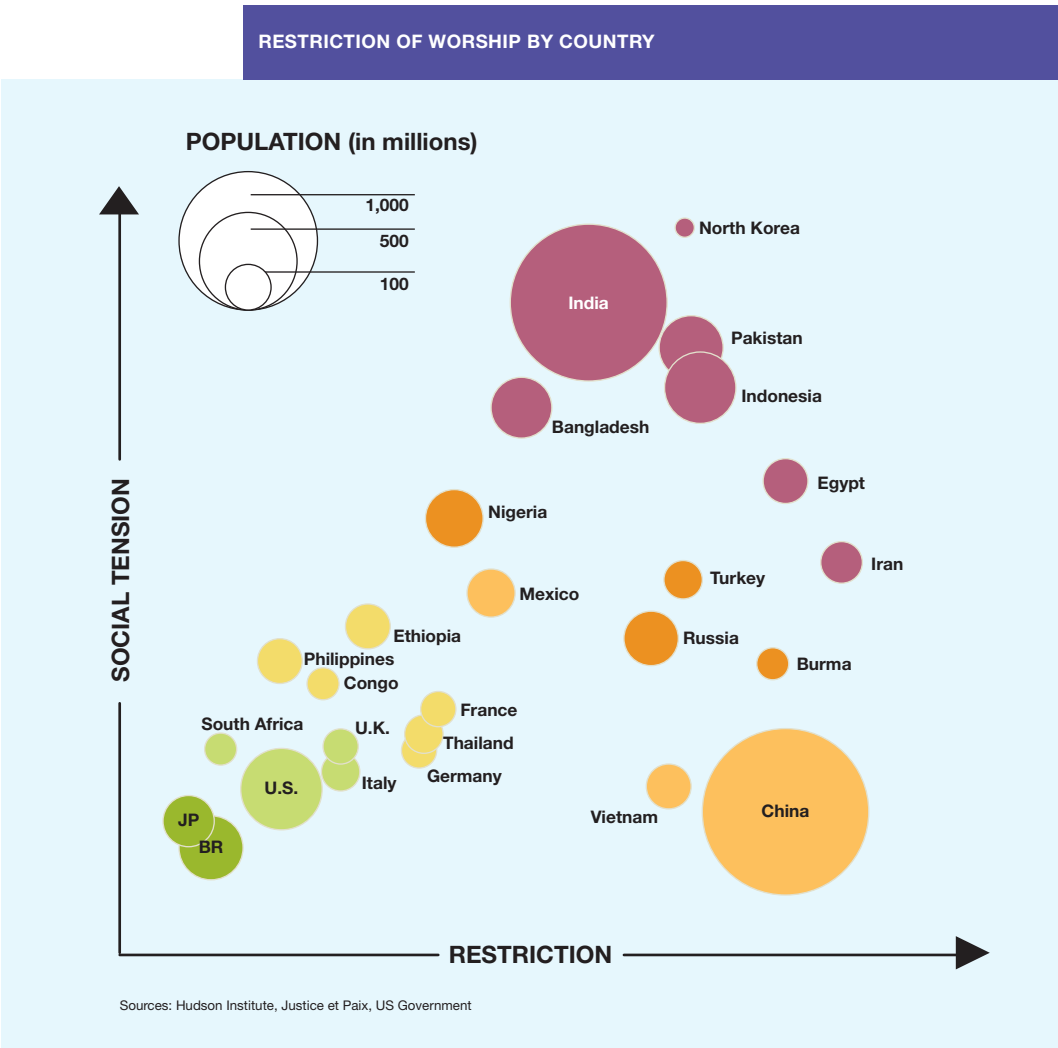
RESTRICTION OF WORSHIP BY COUNTRY

POPULATION (in millions)

1,000
500
100

North Korea
India
Pakistan
Indonesia
Bangladesh
Egypt
Nigeria
Iran
Turkey
Mexico
Ethiopia
Russia
Burma
Philippines
Congo
France
South Africa
U.K.
Thailand
Germany
Italy
U.S.
Vietnam
China
JP
BR

SOCIAL TENSION

RESTRICTION

Sources: Hudson Institute, Justice et Paix, US Government